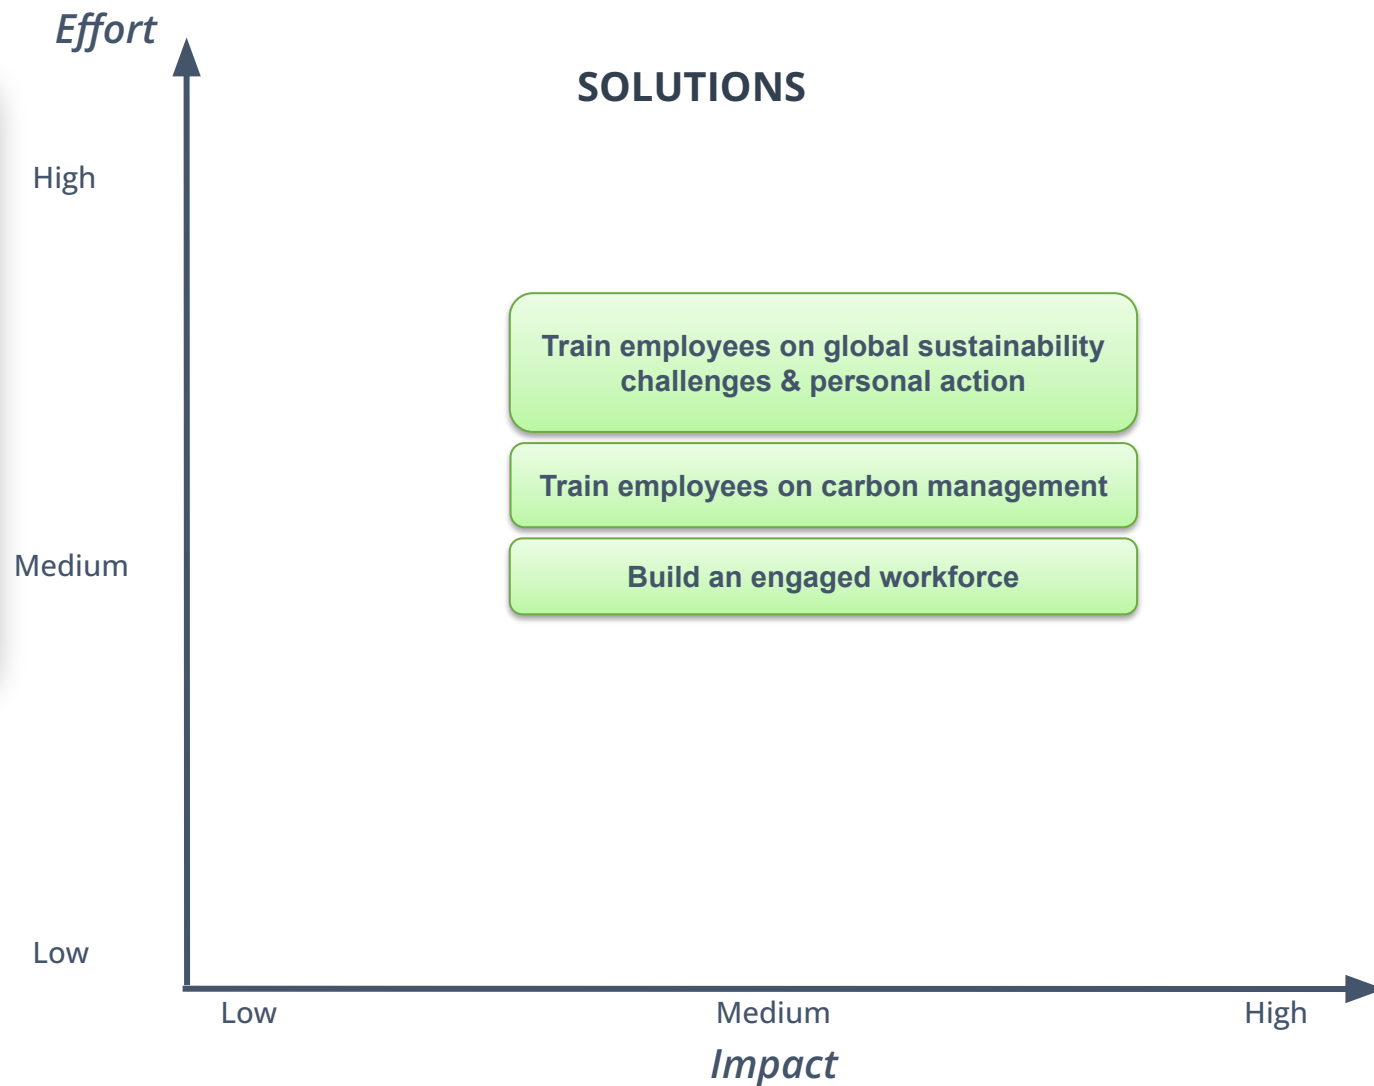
Effort

SOLUTIONS

High

Train employees on global sustainability challenges & personal action

Train employees on carbon management

Medium

Build an engaged workforce

Low

Low

Medium

High

Impact